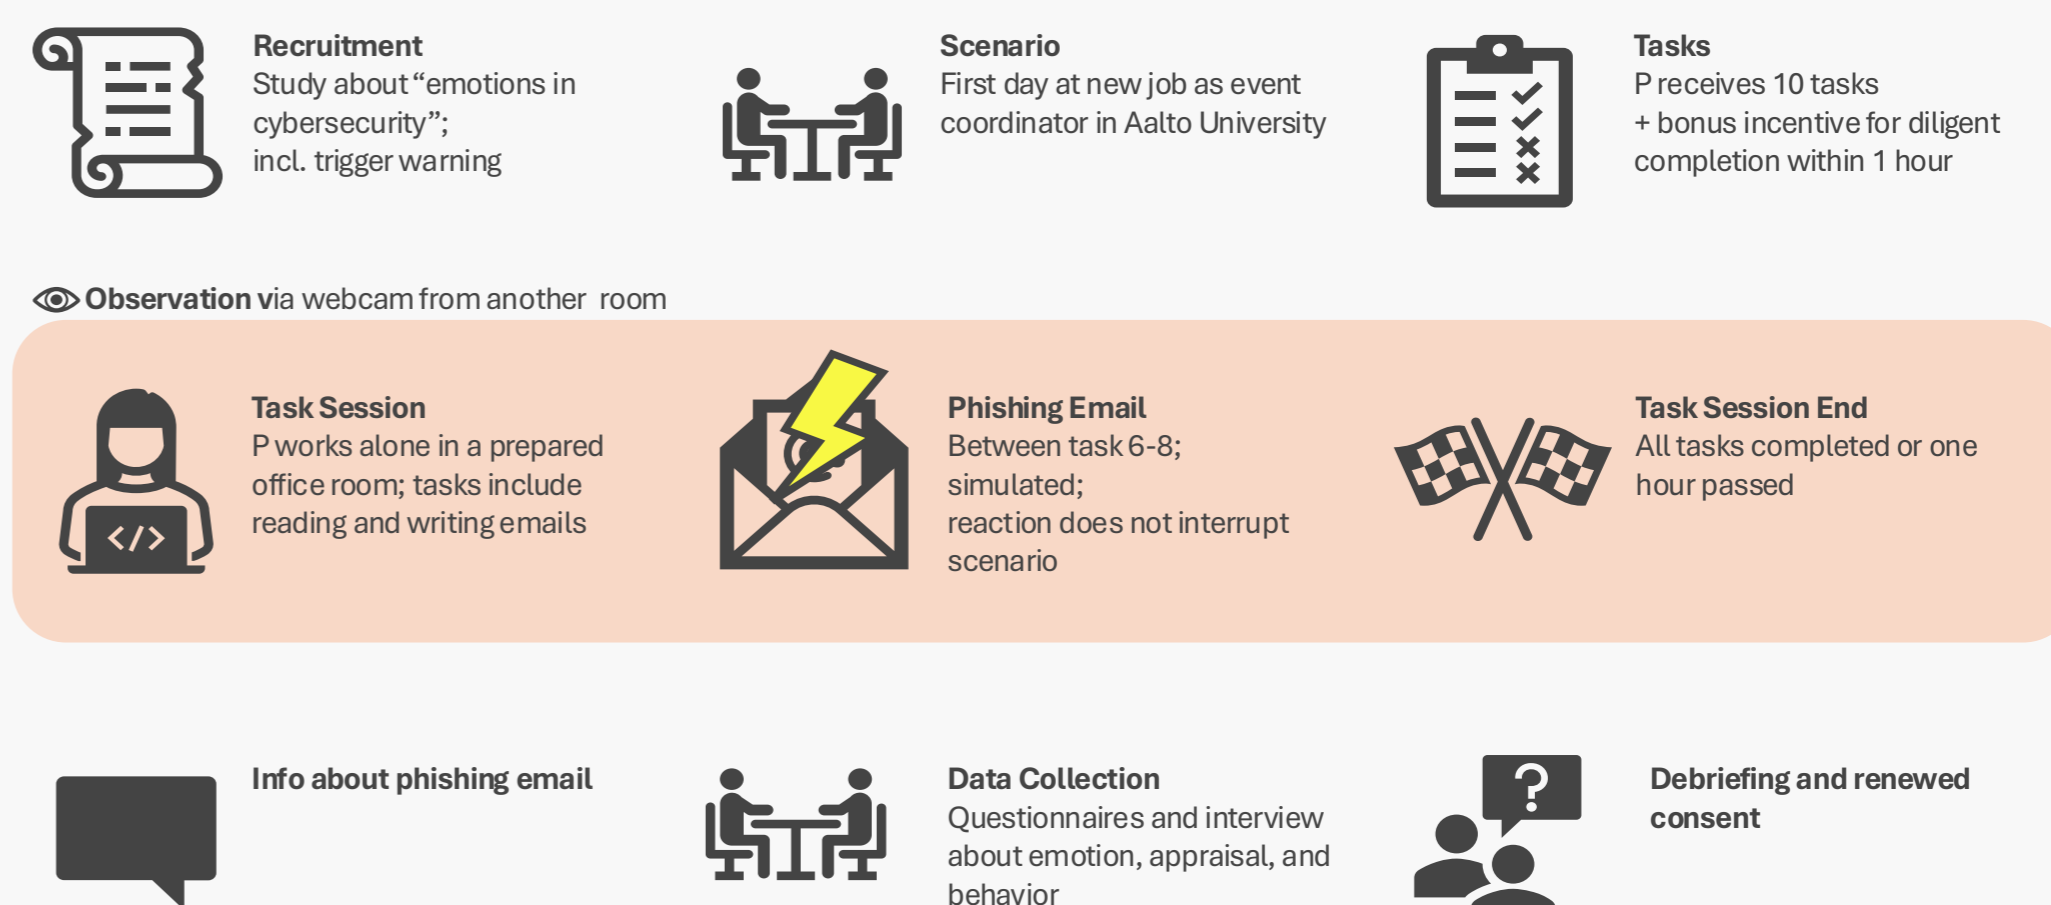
Recruitment
Study about "emotions in cybersecurity";
incl. trigger warning

Scenario
First day at new job as event coordinator in Aalto University

Tasks
P receives 10 tasks
+ bonus incentive for diligent completion within 1 hour

Observation via webcam from another room

Task Session
P works alone in a prepared office room; tasks include reading and writing emails

</>

Phishing Email
Between task 6-8;
simulated;
reaction does not interrupt scenario

Task Session End
All tasks completed or one hour passed

Info about phishing email

Data Collection
Questionnaires and interview about emotion, appraisal, and behavior

?

Debriefing and renewed consent